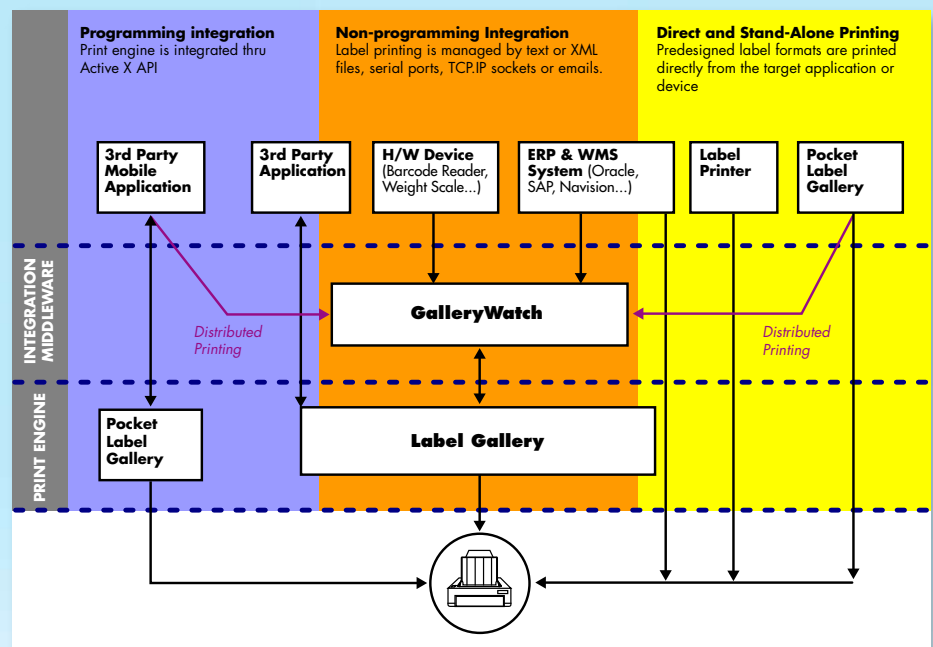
Programming integration
Print engine is integrated thru Active X API

Non-programming Integration
Label printing is managed by text or XML files, serial ports, TCP.IP sockets or emails.

Direct and Stand-Alone Printing
Predesigned label formats are printed directly from the target application or device

3rd Party Mobile Application

3rd Party Application

H/W Device (Barcode Reader, Weight Scale...)

ERP & WMS System (Oracle, SAP, Navision...)

Label Printer

Pocket Label Gallery

INTEGRATION MIDDLEWARE

Distributed Printing

GalleryWatch

Distributed Printing

PRINT ENGINE

Pocket Label Gallery

Label Gallery